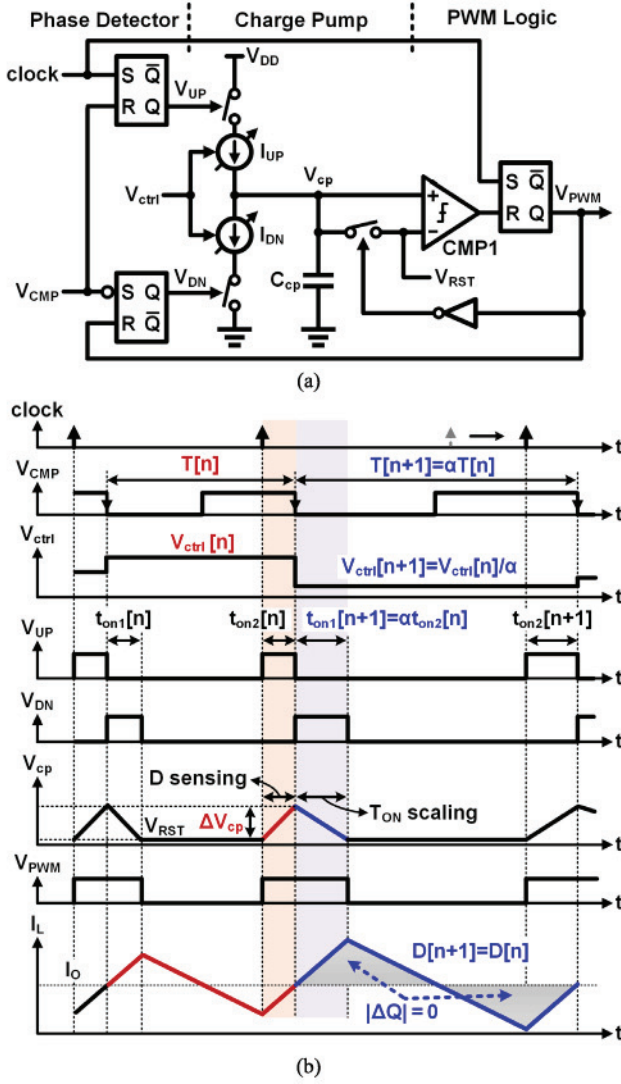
Phase Detector | Charge Pump | PWM Logic

clock
S $\overline{Q}$
R Q
$V_{UP}$
$V_{DD}$
$I_{UP}$
$V_{ctrl}$
$V_{cp}$
$I_{DN}$
$V_{CMP}$
S Q
R $\overline{Q}$
$V_{DN}$
$C_{cp}$
+
−
CMP1
$V_{RST}$
S $\overline{Q}$
R Q
$V_{PWM}$

(a)

clock
t
$V_{CMP}$
T[n]
T[n+1]=αT[n]
t
$V_{ctrl}$
$V_{ctrl}$[n]
$V_{ctrl}[n+1]=V_{ctrl}[n]/α$
t
$V_{UP}$
$t_{on1}$[n]
$t_{on2}$[n]
$t_{on1}[n+1]=αt_{on2}[n]$
$t_{on2}$[n+1]
t
$V_{DN}$
t
$V_{cp}$
D sensing
$V_{RST}$
$ΔV_{cp}$
$T_{ON}$ scaling
t
$V_{PWM}$
t
$I_L$
$I_O$
D[n+1]=D[n]
|ΔQ| = 0
t

(b)